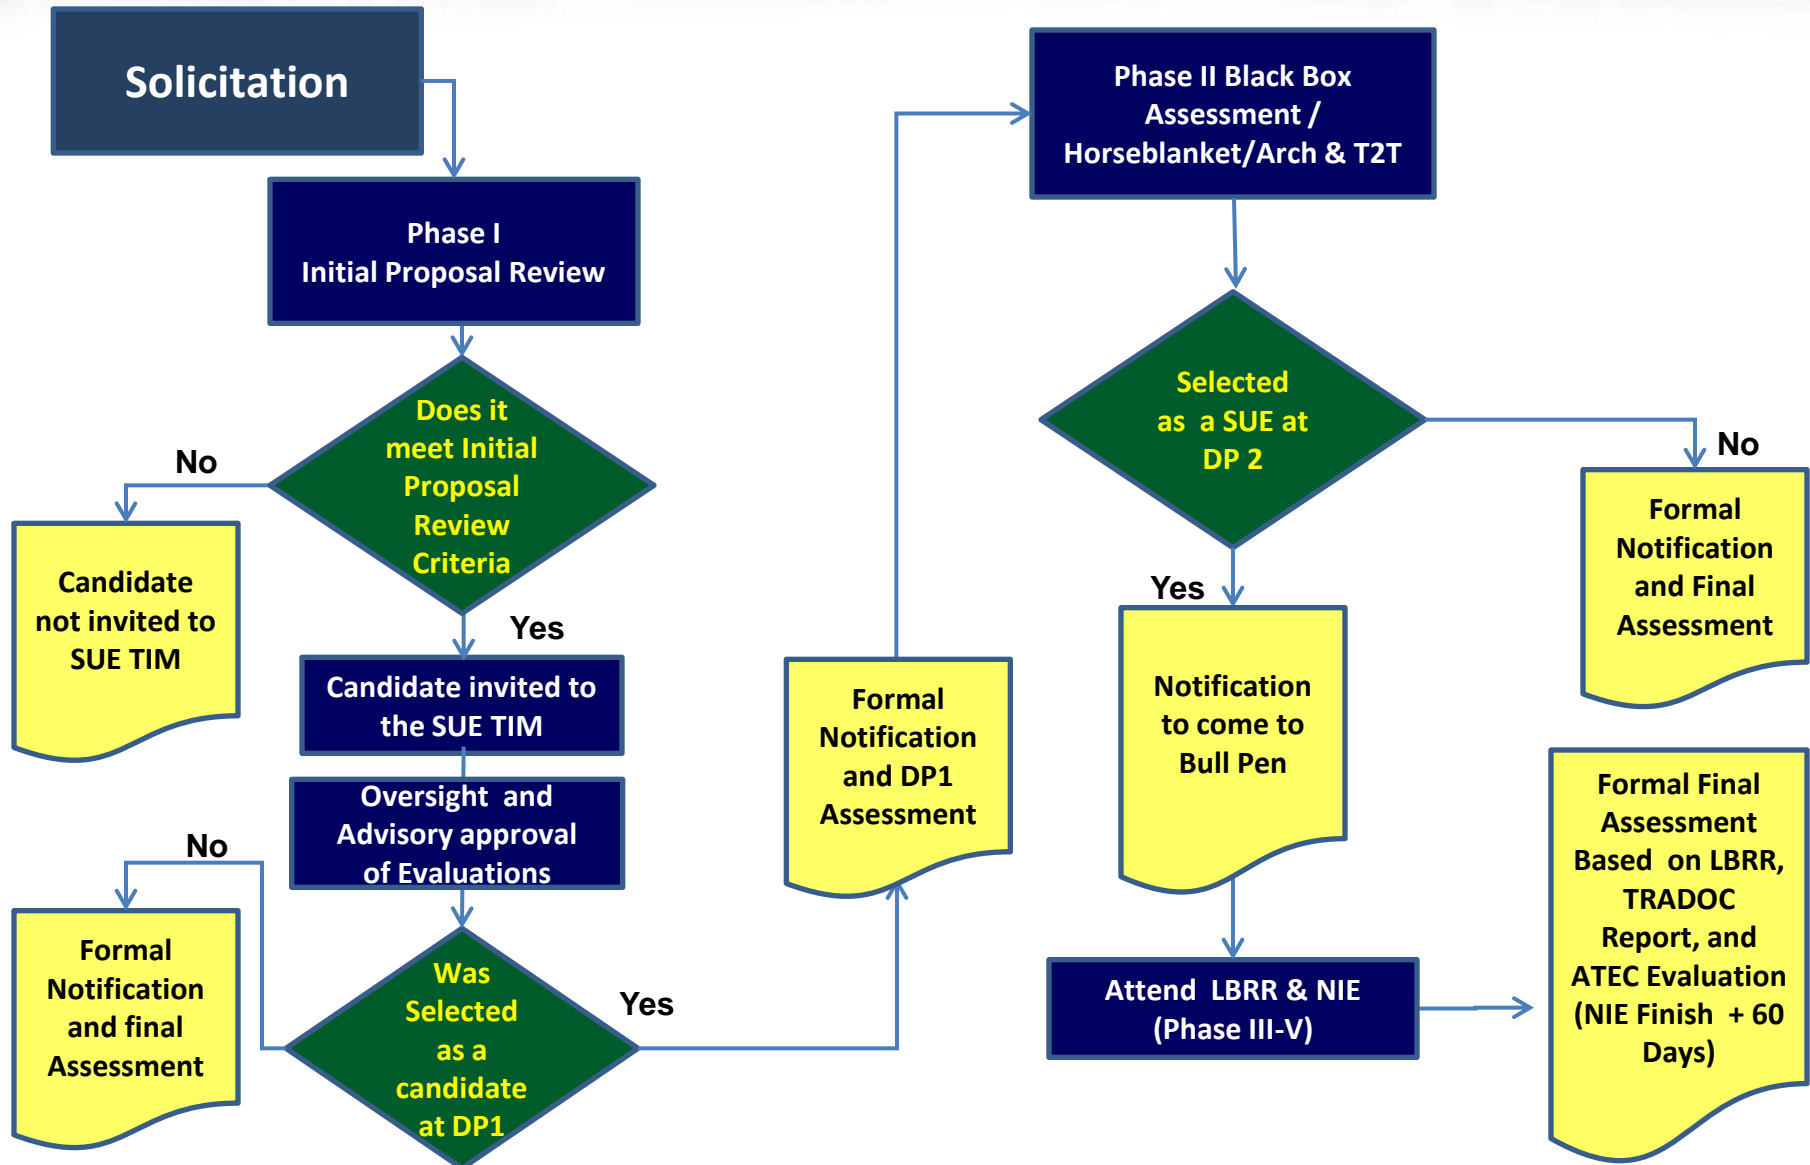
Solicitation

Phase I
Initial Proposal Review

Does it meet Initial Proposal Review Criteria

No

Candidate not invited to SUE TIM

Yes

Candidate invited to the SUE TIM

Oversight and Advisory approval of Evaluations

No

Formal Notification and final Assessment

Was Selected as a candidate at DP1

Yes

Formal Notification and DP1 Assessment

Phase II Black Box Assessment / Horseblanket/Arch & T2T

Selected as a SUE at DP 2

No

Formal Notification and Final Assessment

Yes

Notification to come to Bull Pen

Attend LBRR & NIE (Phase III-V)

Formal Final Assessment Based on LBRR, TRADOC Report, and ATEC Evaluation (NIE Finish + 60 Days)